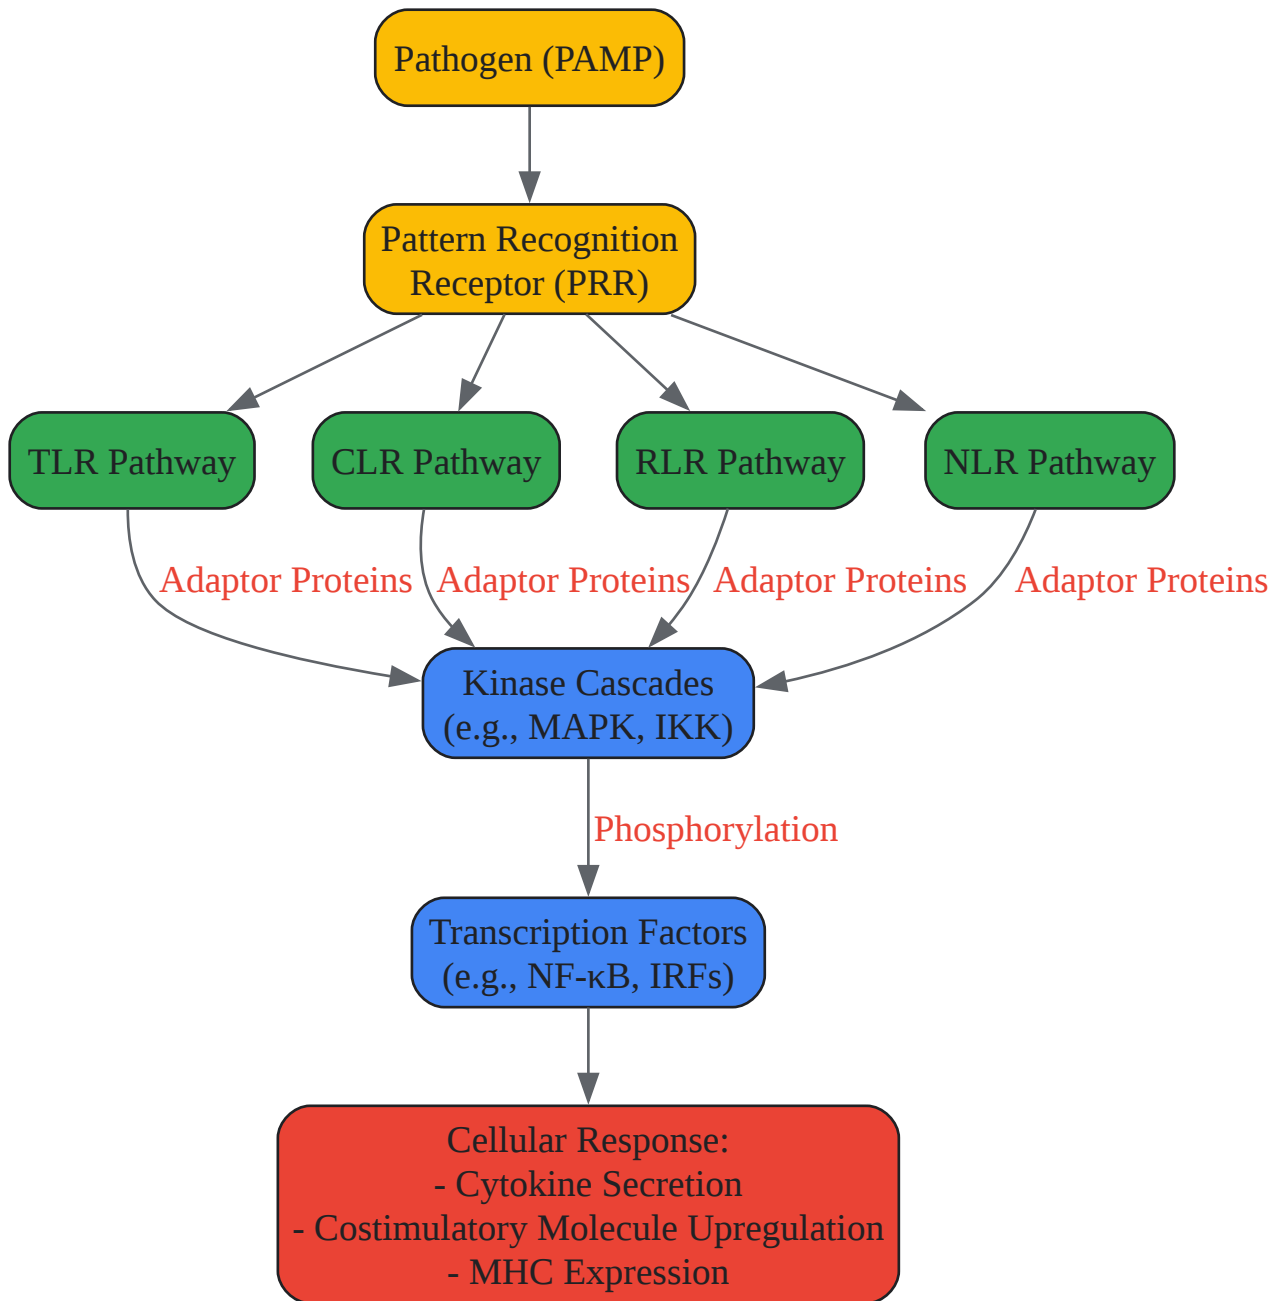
Pathogen (PAMP)

Pattern Recognition Receptor (PRR)

TLR Pathway

CLR Pathway

RLR Pathway

NLR Pathway

Adaptor Proteins

Adaptor Proteins

Adaptor Proteins

Adaptor Proteins

Kinase Cascades (e.g., MAPK, IKK)

Phosphorylation

Transcription Factors (e.g., NF-κB, IRFs)

Cellular Response:
- Cytokine Secretion
- Costimulatory Molecule Upregulation
- MHC Expression